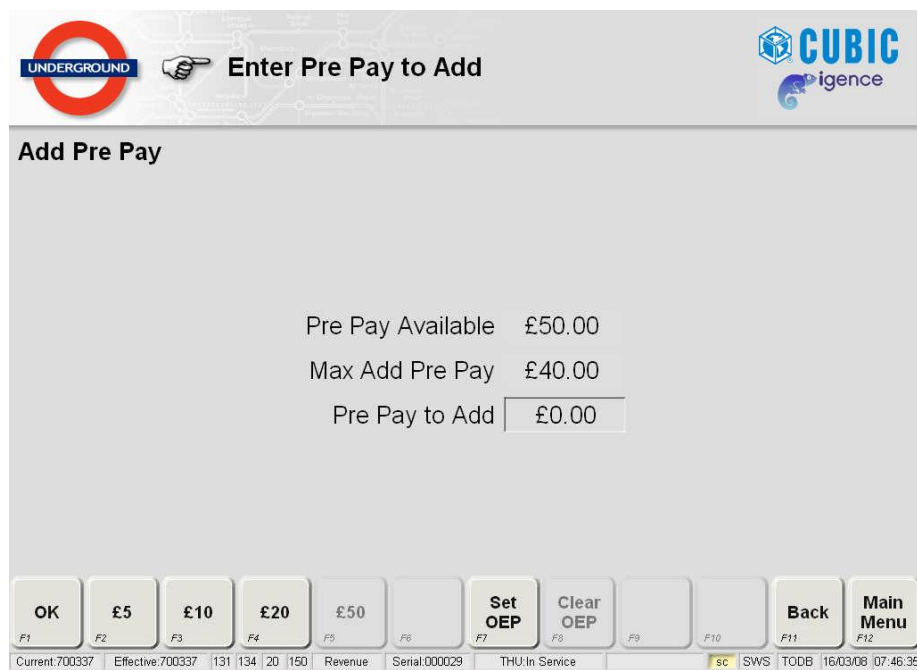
UNDERGROUND

Enter Pre Pay to Add

CUBIC

igence

Add Pre Pay

Pre Pay Available £50.00

Max Add Pre Pay £40.00

Pre Pay to Add £0.00

OK F1

£5 F2

£10 F3

£20 F4

£50 F5

F6

Set OEP F7

Clear OEP F8

F9

F10

Back F11

Main Menu F12

Current:700337 | Effective:700337 | 131 | 134 | 20 | 150 | Revenue | Serial:000029 | THU:In Service | sc | SWS | TODB | 16/03/08 | 07:46:35